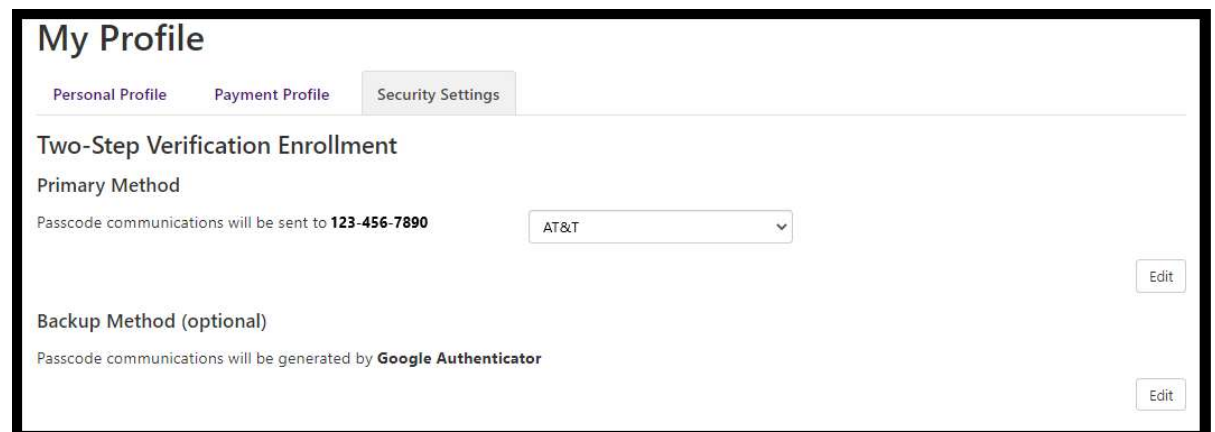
My Profile

Personal Profile Payment Profile Security Settings

Two-Step Verification Enrollment

Primary Method

Passcode communications will be sent to **123-456-7890**

AT&T

Edit

Backup Method (optional)

Passcode communications will be generated by **Google Authenticator**

Edit